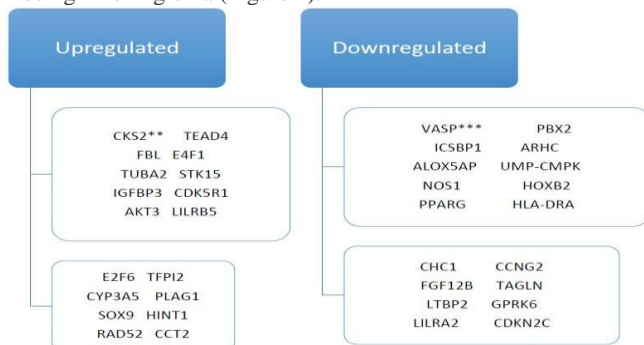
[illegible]

Upregulated

CKS2** TEAD4
FBL E4F1
TUBA2 STK15
IGFBP3 CDK5R1
AKT3 LILRB5

E2F6 TFPI2
CYP3A5 PLAG1
SOX9 HINT1
RAD52 CCT2

Downregulated

VASP*** PBX2
ICSBP1 ARHC
ALOX5AP UMP-CMPK
NOS1 HOXB2
PPARG HLA-DRA

CHC1 CCNG2
FGF12B TAGLN
LTBP2 GPRK6
LILRA2 CDKN2C